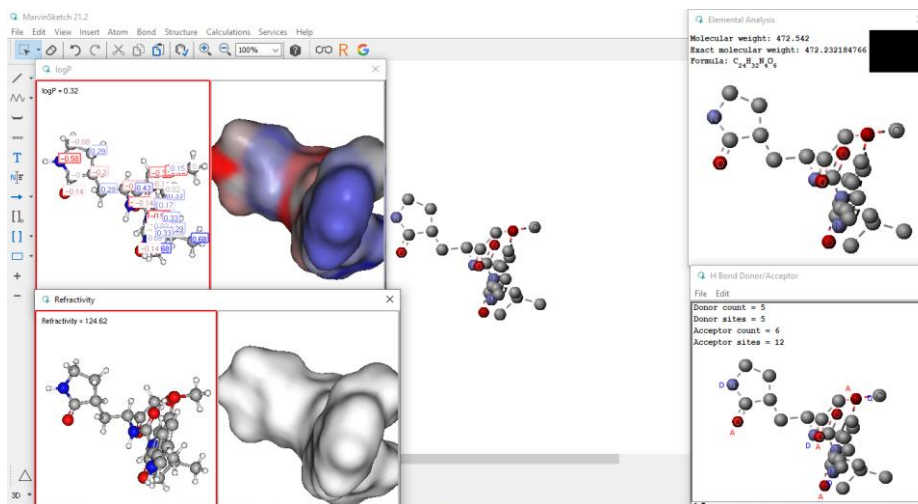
MarvinSketch 21.2
File Edit View Insert Atom Bond Structure Calculations Services Help

100%

logP
logP = 0.32
-0.09
0.29
-0.58
-0.3
-0.14
0.20
0.43
0.15
0.12
-0.14
0.17
0.33
0.33
0.29
0.68
-0.14
0.68

Refractivity
Refractivity = 124.62

Elemental Analysis
Molecular weight: 472.542
Exact molecular weight: 472.232184766
Formula: $C_{24}H_{32}N_{4}O_{6}$

H Bond Donor/Acceptor
File Edit
Donor count = 5
Donor sites = 5
Acceptor count = 6
Acceptor sites = 12
D
A
A
A
D
A
D
A

3D